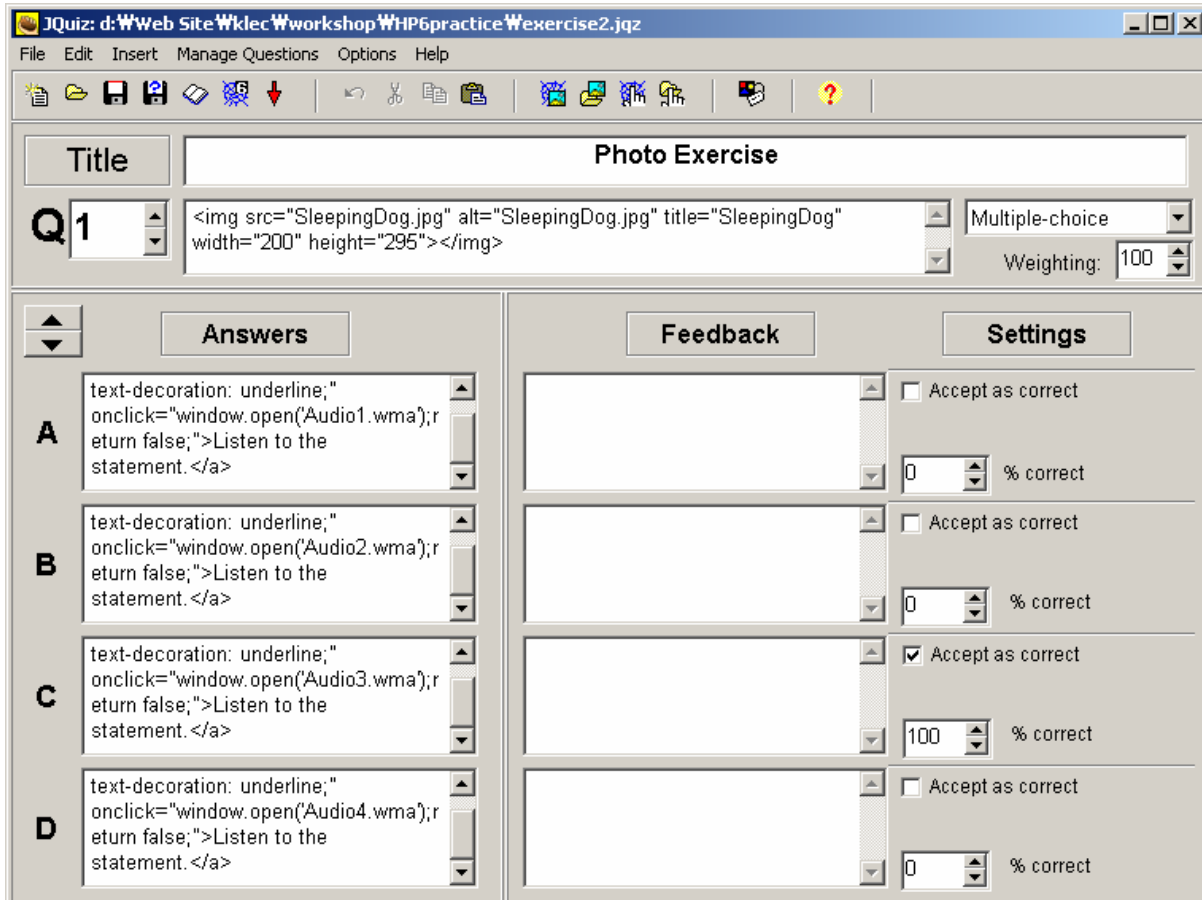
JQuiz: d:₩Web Site₩klec₩workshop₩HP6practice₩exercise2.jqz

File Edit Insert Manage Questions Options Help

Title

Photo Exercise

Q 1

<img src="SleepingDog.jpg" alt="SleepingDog.jpg" title="SleepingDog" width="200" height="295"></img>

Multiple-choice

Weighting: 100

Answers

Feedback

Settings

A

text-decoration: underline;" onclick="window.open('Audio1.wma');return false;">Listen to the statement.</a>

Accept as correct

0 % correct

B

text-decoration: underline;" onclick="window.open('Audio2.wma');return false;">Listen to the statement.</a>

Accept as correct

0 % correct

C

text-decoration: underline;" onclick="window.open('Audio3.wma');return false;">Listen to the statement.</a>

Accept as correct

100 % correct

D

text-decoration: underline;" onclick="window.open('Audio4.wma');return false;">Listen to the statement.</a>

Accept as correct

0 % correct